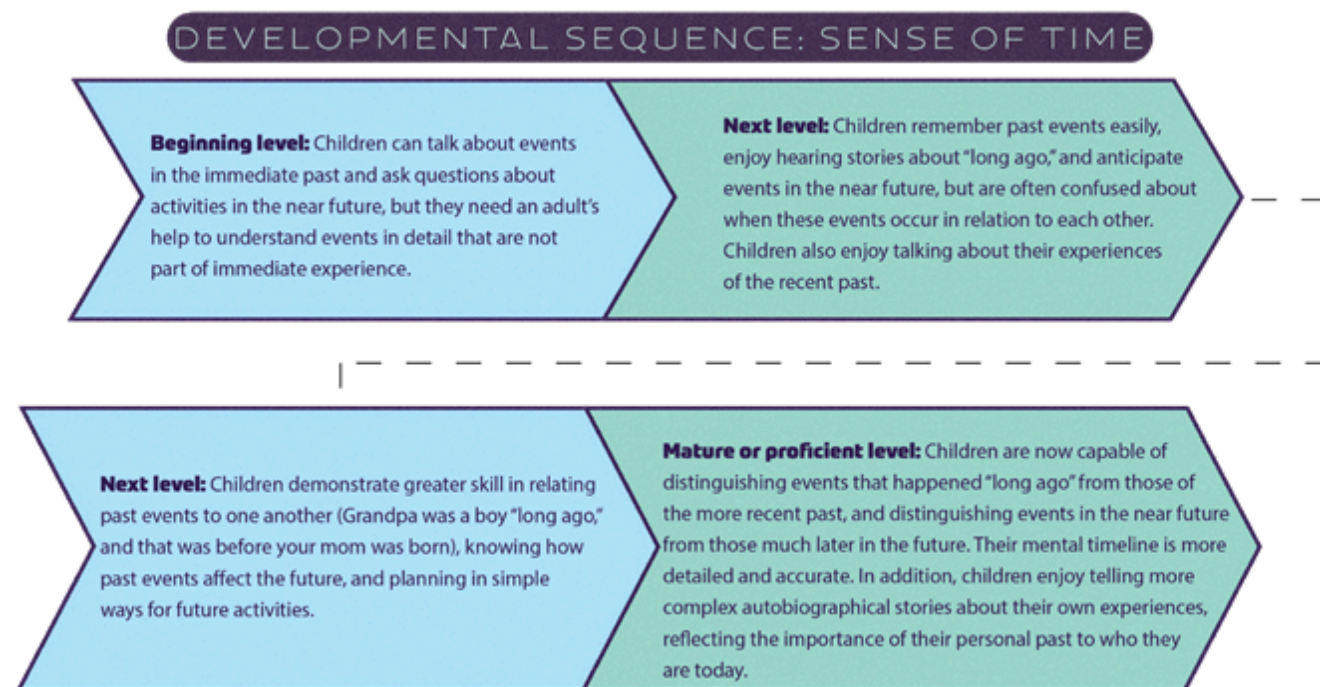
DEVELOPMENTAL SEQUENCE: SENSE OF TIME

**Beginning level:** Children can talk about events in the immediate past and ask questions about activities in the near future, but they need an adult's help to understand events in detail that are not part of immediate experience.

**Next level:** Children remember past events easily, enjoy hearing stories about "long ago," and anticipate events in the near future, but are often confused about when these events occur in relation to each other. Children also enjoy talking about their experiences of the recent past.

**Next level:** Children demonstrate greater skill in relating past events to one another (Grandpa was a boy "long ago," and that was before your mom was born), knowing how past events affect the future, and planning in simple ways for future activities.

**Mature or proficient level:** Children are now capable of distinguishing events that happened "long ago" from those of the more recent past, and distinguishing events in the near future from those much later in the future. Their mental timeline is more detailed and accurate. In addition, children enjoy telling more complex autobiographical stories about their own experiences, reflecting the importance of their personal past to who they are today.